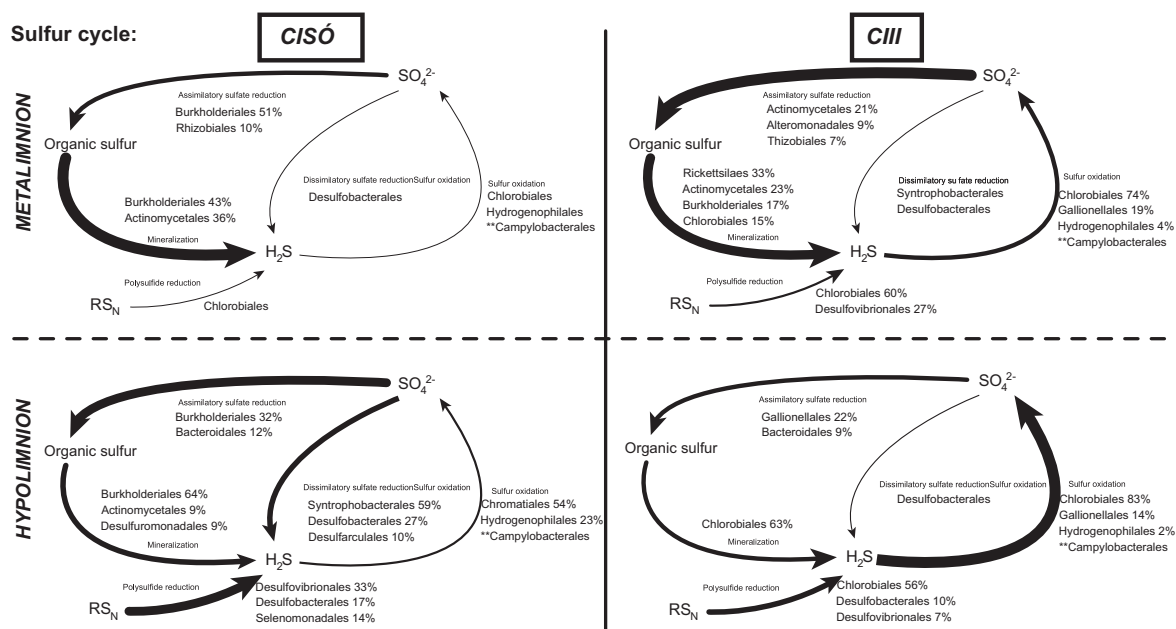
Sulfur cycle:

CISÓ

CIII

METALIMNION

$SO_4^{2-}$

Assimilatory sulfate reduction
Burkholderiales 51%
Rhizobiales 10%

Organic sulfur

Burkholderiales 43%
Actinomycetales 36%

Mineralization

$H_2S$

Dissimilatory sulfate reductionSulfur oxidation
Desulfobacterales

Sulfur oxidation
Chlorobiales
Hydrogenophilales
**Campylobacterales

Polysulfide reduction

$RS_N$

Chlorobiales

$SO_4^{2-}$

Assimilatory sulfate reduction
Actinomycetales 21%
Alteromonadales 9%
Thizobiales 7%

Organic sulfur

Rickettsilaes 33%
Actinomycetales 23%
Burkholderiales 17%
Chlorobiales 15%

Mineralization

Dissimilatory su fate reduction
Syntrophobacterales
Desulfobacterales

Sulfur oxidation
Chlorobiales 74%
Gallionellales 19%
Hydrogenophilales 4%
**Campylobacterales

$H_2S$

Polysulfide reduction

$RS_N$

Chlorobiales 60%
Desulfovibrionales 27%

HYPOLIMNION

$SO_4^{2-}$

Assimilatory sulfate reduction
Burkholderiales 32%
Bacteroidales 12%

Organic sulfur

Burkholderiales 64%
Actinomycetales 9%
Desulfuromonadales 9%

Mineralization

Dissimilatory sulfate reductionSulfur oxidation
Syntrophobacterales 59%
Desulfobacterales 27%
Desulfarculales 10%

Sulfur oxidation
Chromatiales 54%
Hydrogenophilales 23%
**Campylobacterales

$H_2S$

Polysulfide reduction

$RS_N$

Desulfovibrionales 33%
Desulfobacterales 17%
Selenomonadales 14%

$SO_4^{2-}$

Assimilatory sulfate reduction
Gallionellales 22%
Bacteroidales 9%

Organic sulfur

Dissimilatory sulfate reductionSulfur oxidation
Desulfobacterales

Sulfur oxidation
Chlorobiales 83%
Gallionellales 14%
Hydrogenophilales 2%
**Campylobacterales

Chlorobiales 63%

Mineralization

$H_2S$

Polysulfide reduction

$RS_N$

Chlorobiales 56%
Desulfobacterales 10%
Desulfovibrionales 7%